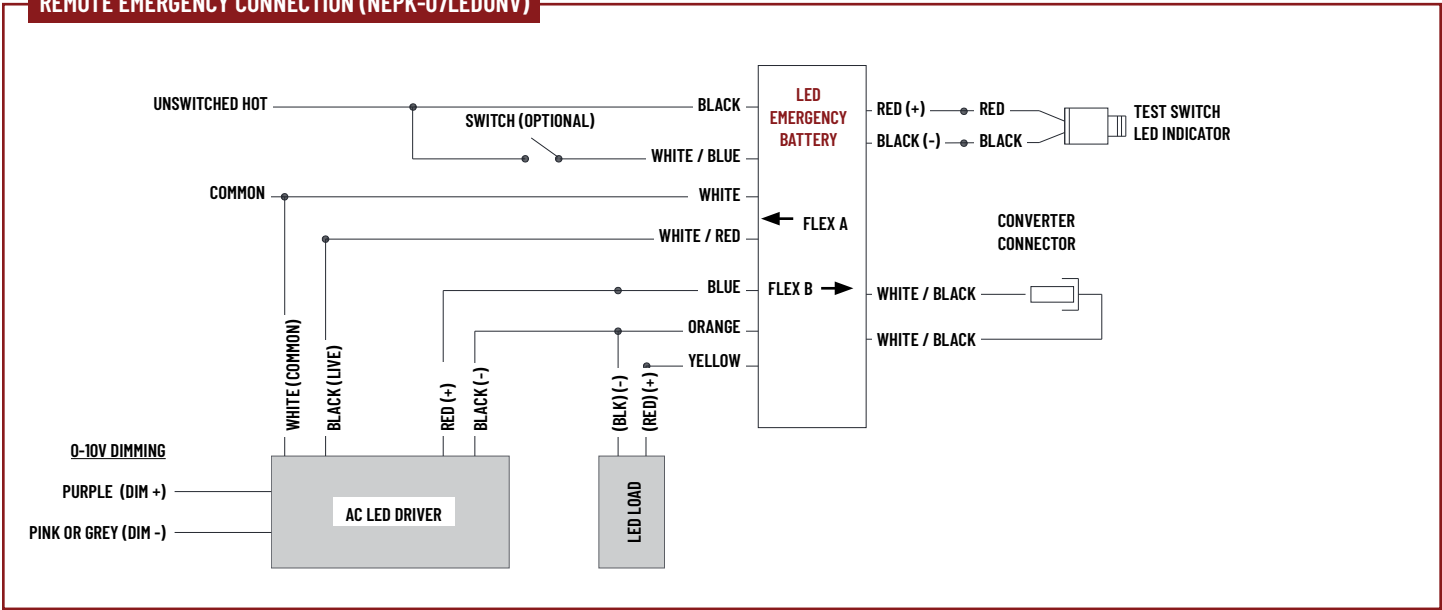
REMOTE EMERGENCY CONNECTION (NEPK-07LEDUNV)

UNSWITCHED HOT
BLACK
SWITCH (OPTIONAL)
WHITE / BLUE
COMMON
WHITE
WHITE / RED
BLUE
ORANGE
YELLOW

LED EMERGENCY BATTERY
FLEX A
FLEX B

RED (+)
RED
BLACK (-)
BLACK
TEST SWITCH LED INDICATOR

CONVERTER CONNECTOR
WHITE / BLACK
WHITE / BLACK

WHITE (COMMON)
BLACK (LIVE)
RED (+)
BLACK (-)
(BLK) (-)
(RED) (+)

0-10V DIMMING
PURPLE (DIM +)
PINK OR GREY (DIM -)
AC LED DRIVER
LED LOAD